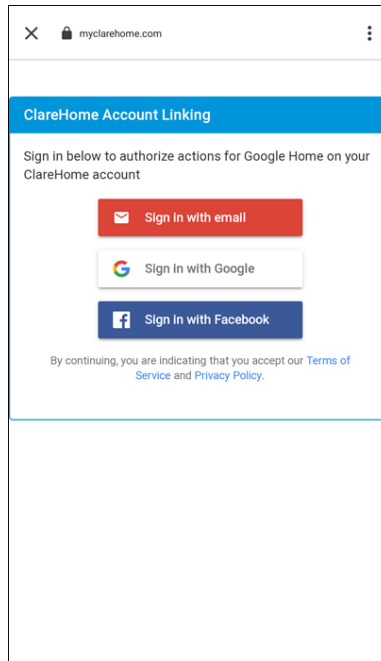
myclarehome.com

ClareHome Account Linking

Sign in below to authorize actions for Google Home on your ClareHome account

Sign in with email

Sign in with Google

Sign in with Facebook

By continuing, you are indicating that you accept our Terms of Service and Privacy Policy.